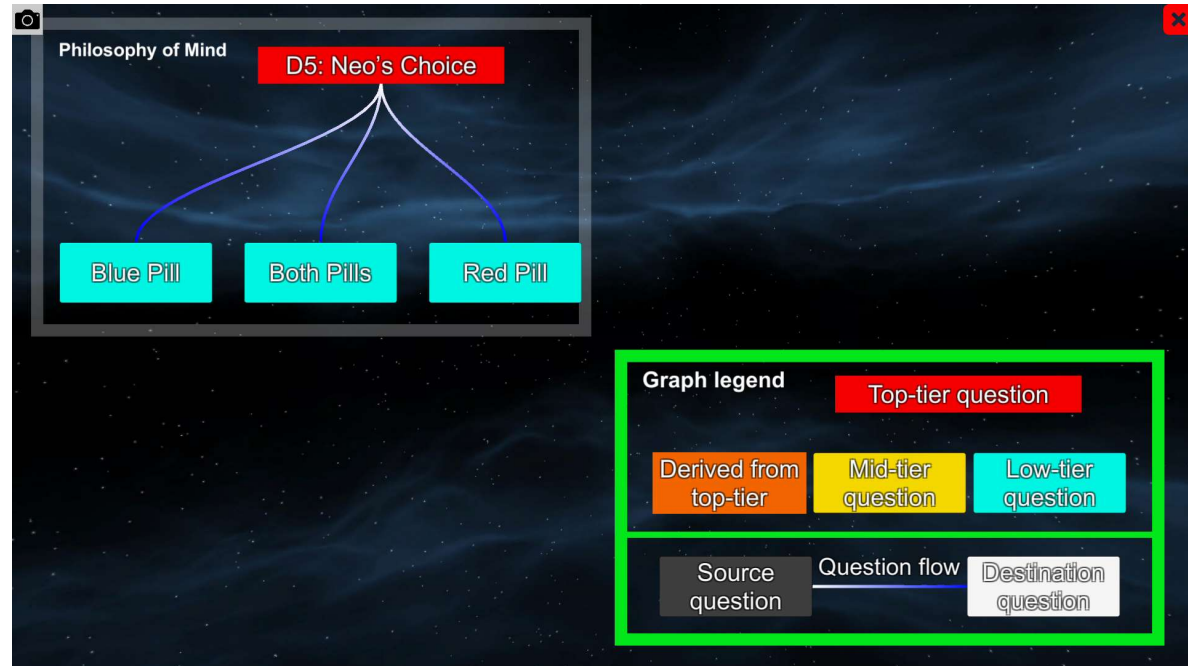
Philosophy of Mind

D5: Neo's Choice

Blue Pill

Both Pills

Red Pill

Graph legend

Top-tier question

Derived from top-tier

Mid-tier question

Low-tier question

Source question

Question flow

Destination question